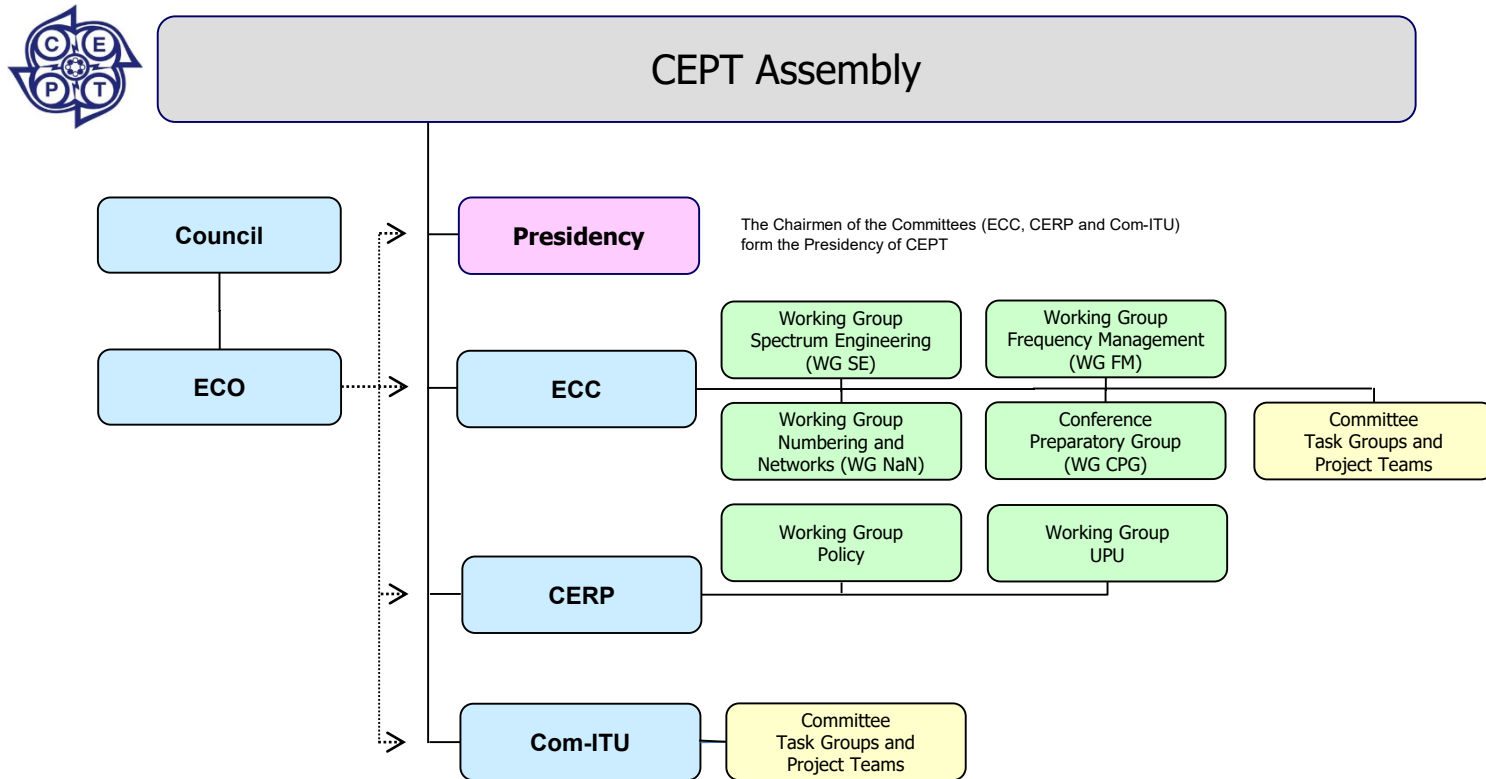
C E P T

CEPT Assembly

Council

ECO

Presidency

The Chairmen of the Committees (ECC, CERP and Com-ITU) form the Presidency of CEPT

ECC

Working Group Spectrum Engineering (WG SE)

Working Group Frequency Management (WG FM)

Working Group Numbering and Networks (WG NaN)

Conference Preparatory Group (WG CPG)

Committee Task Groups and Project Teams

CERP

Working Group Policy

Working Group UPU

Com-ITU

Committee Task Groups and Project Teams